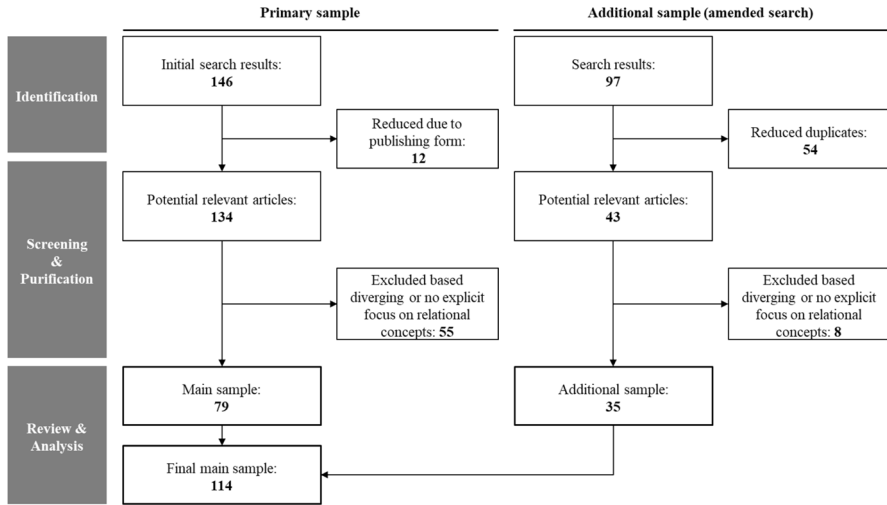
Primary sample

Additional sample (amended search)

Identification

Initial search results:
**146**

Reduced due to publishing form:
**12**

Search results:
**97**

Reduced duplicates:
**54**

Screening & Purification

Potential relevant articles:
**134**

Excluded based diverging or no explicit focus on relational concepts: **55**

Potential relevant articles:
**43**

Excluded based diverging or no explicit focus on relational concepts: **8**

Review & Analysis

Main sample:
**79**

Additional sample:
**35**

Final main sample:
**114**